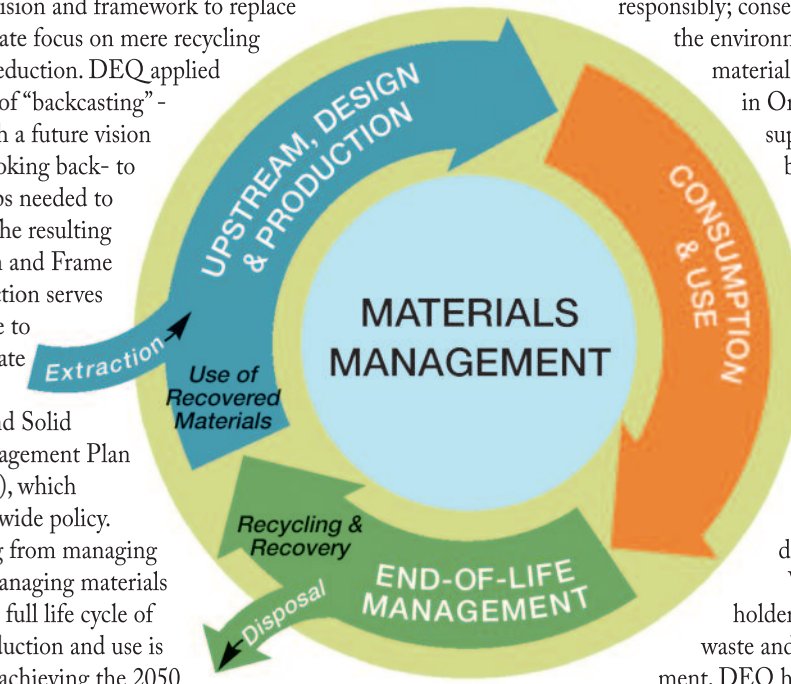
vision and framework to replace
ate focus on mere recycling
eduction. DEQ applied
of "backcasting" -
h a future vision
oking back- to
os needed to
he resulting
n and Frame
ction serves
e to
ate

d Solid
agement Plan
), which
wide policy.
g from managing
anaging materials
full life cycle of
duction and use is
achieving the 2050

responsibly; conse
the environm
material
in Or
sup
b

d
holder
waste and
ment. DEQ h

UPSTREAM, DESIGN & PRODUCTION

CONSUMPTION & USE

MATERIALS MANAGEMENT

Extraction

Use of Recovered Materials

Recycling & Recovery

END-OF-LIFE MANAGEMENT

Disposal